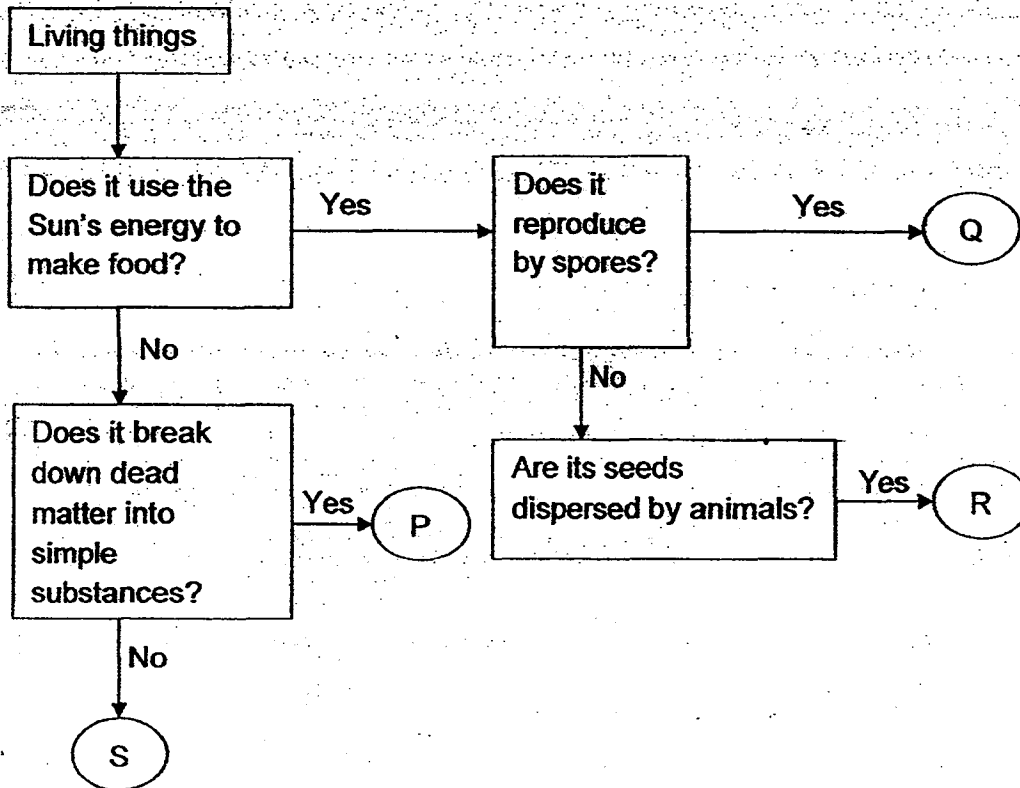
Living things

Does it use the Sun's energy to make food?

Yes

Does it reproduce by spores?

Yes

Q

No

No

Does it break down dead matter into simple substances?

Yes

P

Are its seeds dispersed by animals?

Yes

R

No

S